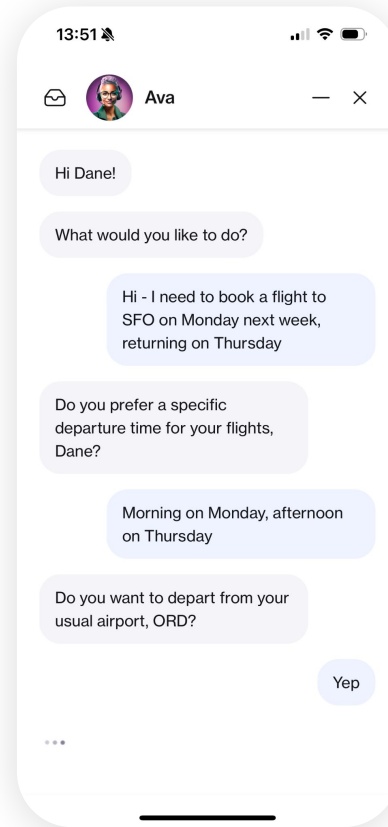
13:51

Ava

Hi Dane!

What would you like to do?

Hi - I need to book a flight to SFO on Monday next week, returning on Thursday

Do you prefer a specific departure time for your flights, Dane?

Morning on Monday, afternoon on Thursday

Do you want to depart from your usual airport, ORD?

Yep